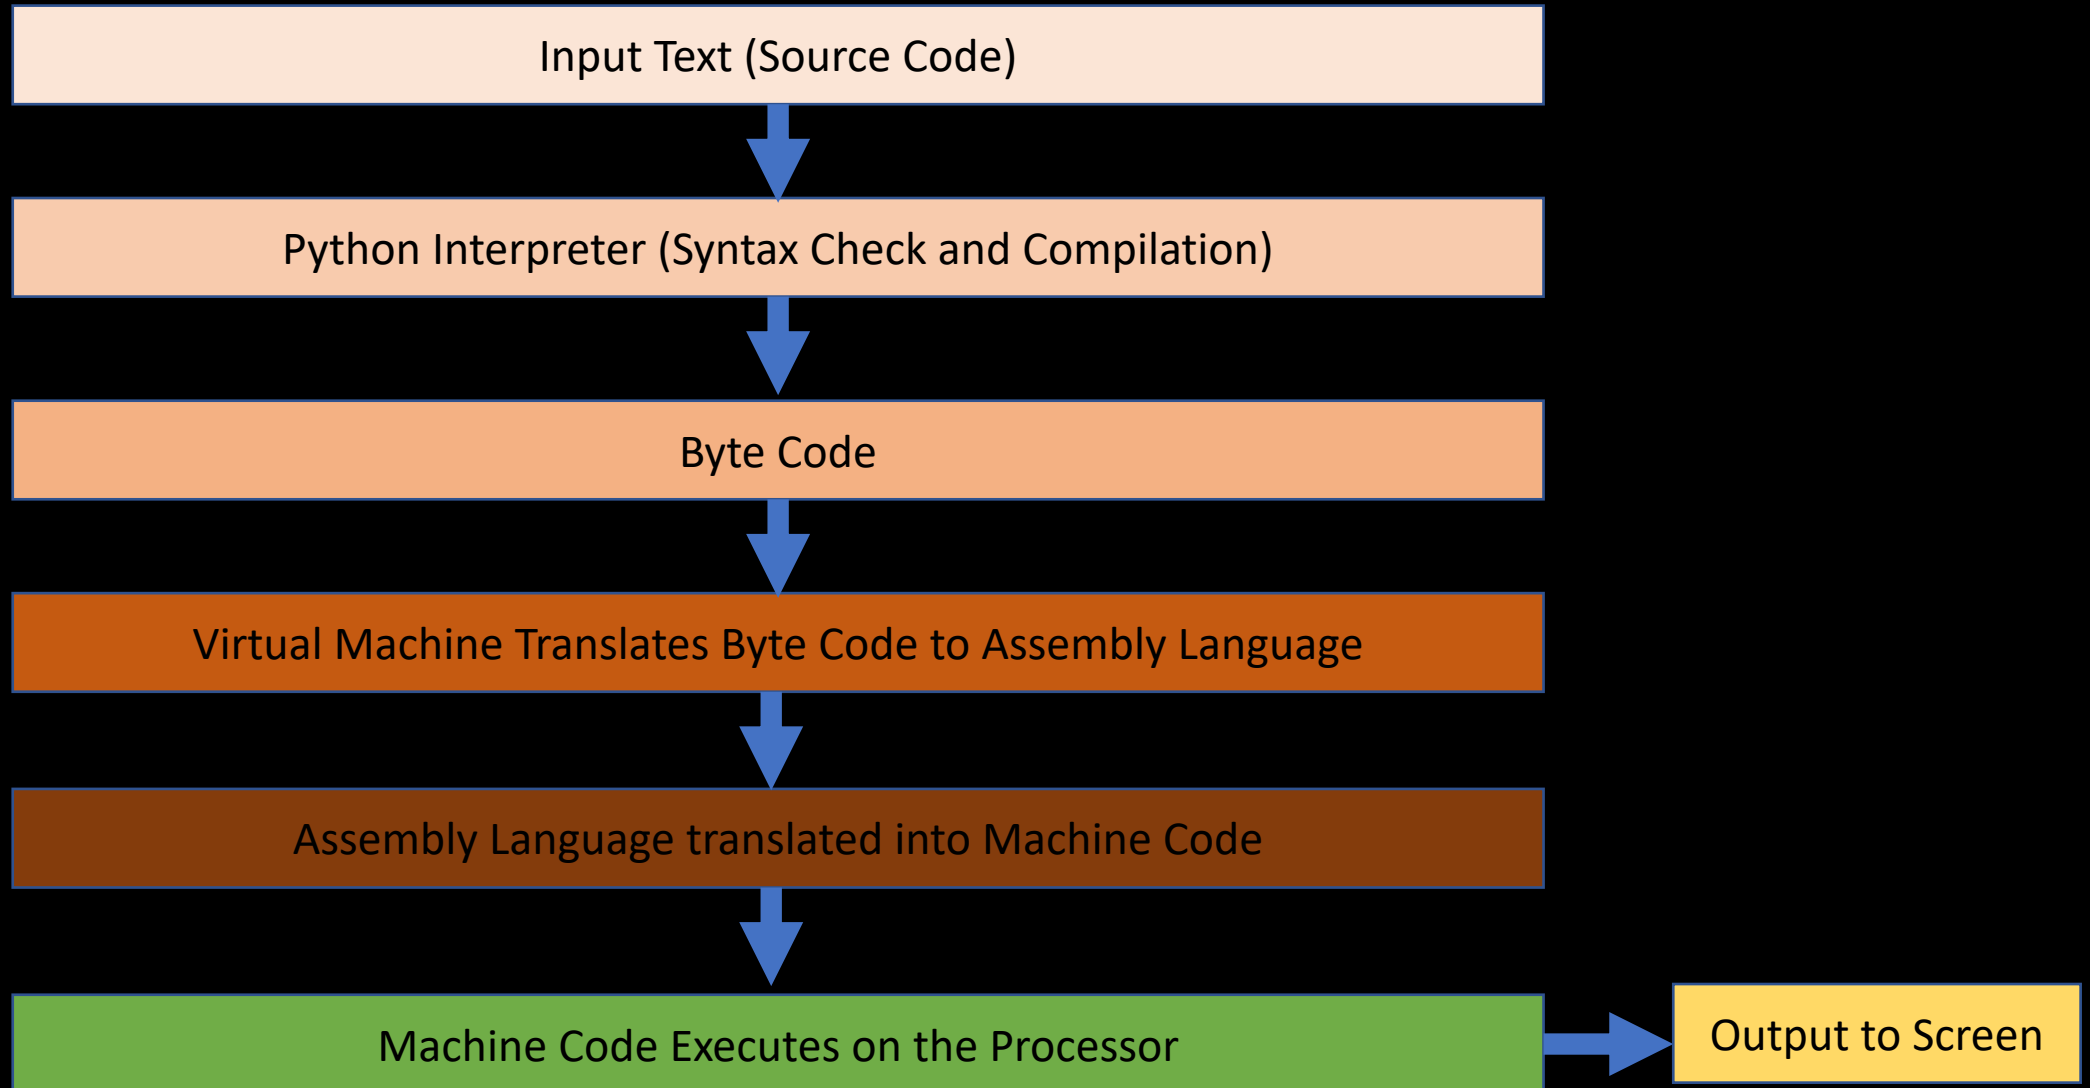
Input Text (Source Code)

Python Interpreter (Syntax Check and Compilation)

Byte Code

Virtual Machine Translates Byte Code to Assembly Language

Assembly Language translated into Machine Code

Machine Code Executes on the Processor

Output to Screen